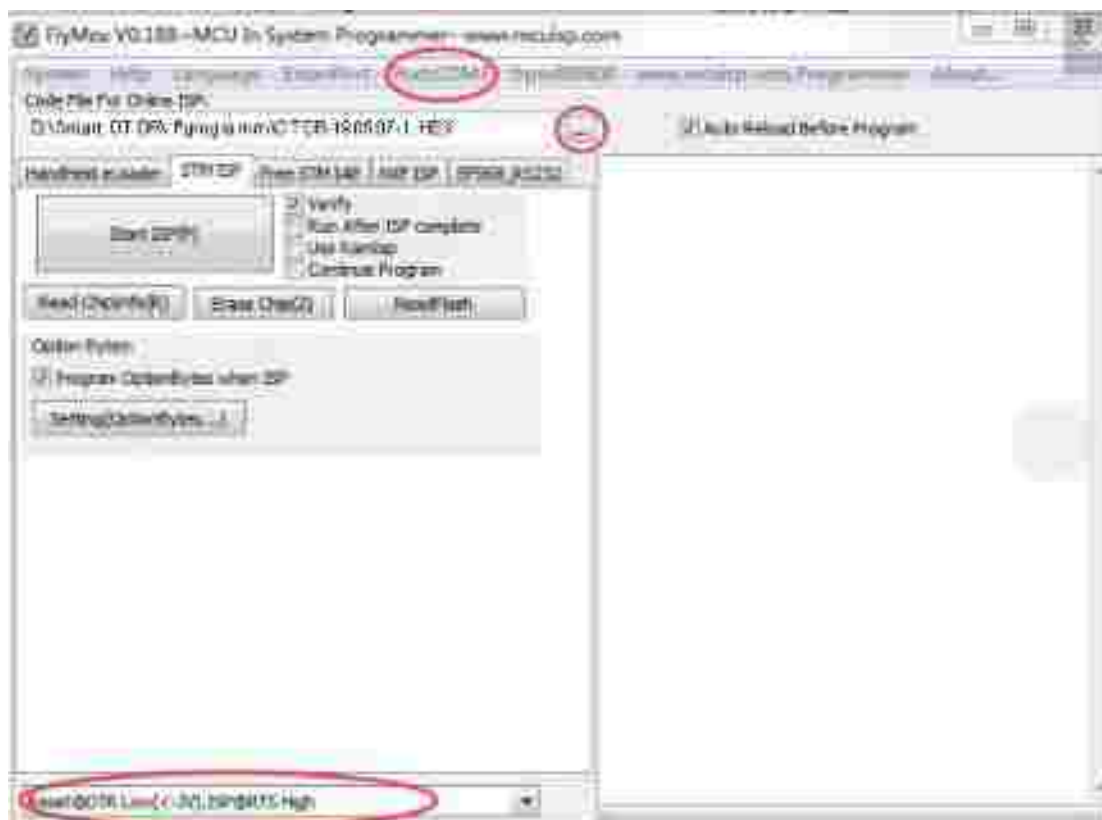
FlyMcu V0.188 - MCU In System Programmer - www.mcuisp.com

System Help Language ExportPort PortCOM1 Type888400 www.mcuisp.com Programmer About...

Code File For Online ISP:
D:\Smart DT DPK flying\a mm\CTGB 18.05.07-1 .HEX
...
Auto Reload Before Program

Handheld emulator STM ISP Free STM IAP NXP ISP EP968_RS232

Start ISP(P)
Verify
Run After ISP complete
Use RamIsp
Continue Program

Read ChipInfo(R) Erase Chip(Z) Read Flash

Option Bytes
Program OptionBytes when ISP
Setting(OptionBytes...)

Reset@DTR Low(<-3V),ISP@RTS High